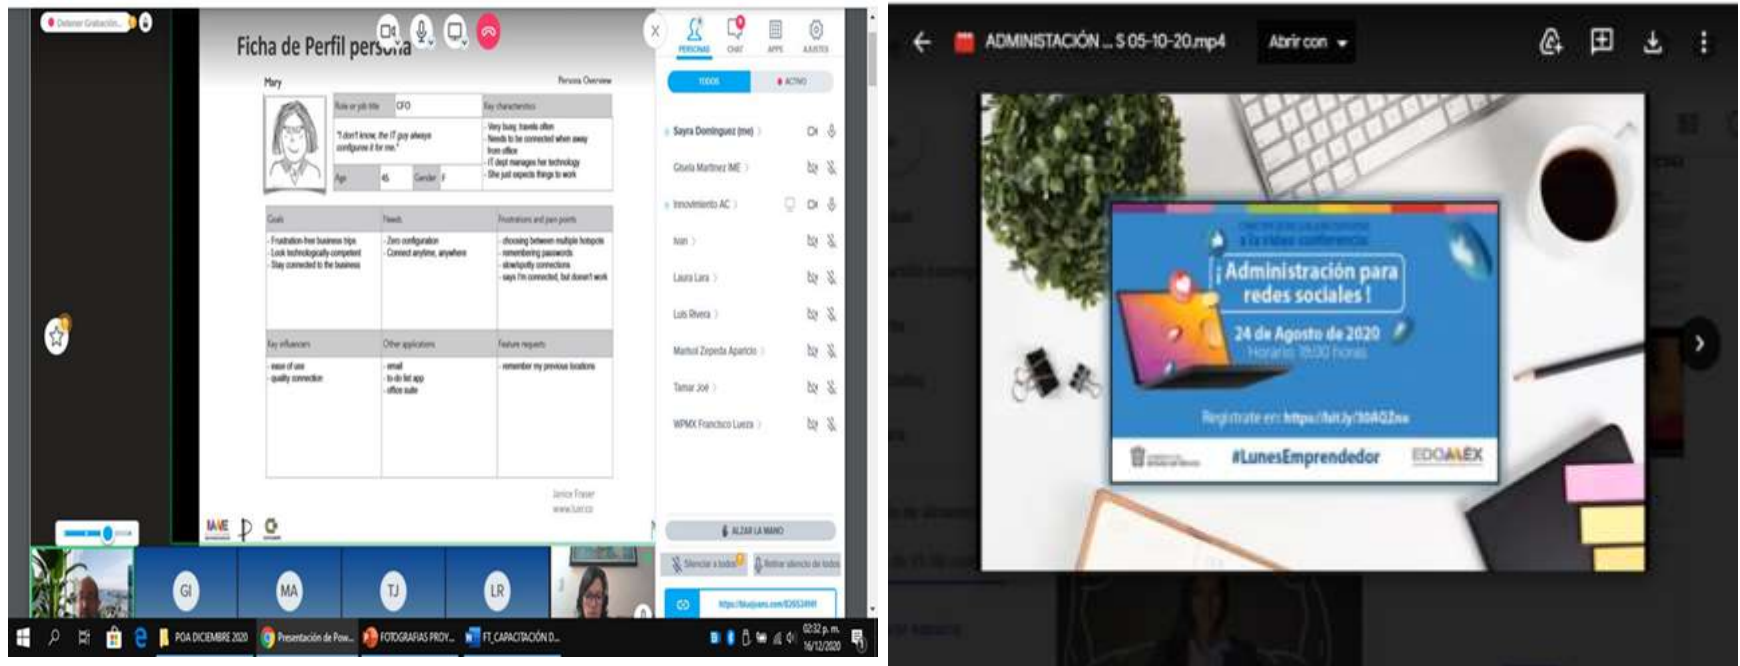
Detener Grabación

Ficha de Perfil persona

Mary

Persona Overview

Role or job title CFO

Key characteristics

"I don't know, the IT guy always configures it for me."

- Very busy, travels often
- Needs to be connected when away from office
- IT dept manages her technology
- She just expects things to work

Age 45 Gender F

| Goals | Needs | Frustrations and pain points |
|---|---|---|
| - Frustration-free business trips - Look technologically competent - Stay connected to the business | - Zero configuration - Connect anytime, anywhere | - choosing between multiple hotspots - remembering passwords - slow/spotty connections - says I'm connected, but doesn't work |

| Key influencers | Other applications | Feature requests |
|---|---|---|
| - ease of use - quality connection | - email - to do list app - office suite | - remember my previous locations |

Janice Fraser
www.luxr.co

PERSONAS CHAT APPS AJUSTES

TODOS ACTIVO

Sayra Dominguez (me)
Gisela Martinez IME
Innovimiento AC
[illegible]
Laura Lara
Luis Rivera
Marisol Zepeda Aparicio
Tamar Joé
WPMX Francisco Lueza

ALZAR LA MANO

Silenciar a todos
Retirar silencio de todos

https://bluejeans.com/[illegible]

GI MA TJ LR

POA DICIEMBRE 2020
Presentación de Pow...
FOTOGRAFIAS PROY...
FT_CAPACITACIÓN D...

02:32 p.m.
16/12/2020

ADMINISTACIÓN ... S 05-10-20.mp4

Abrir con

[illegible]

¡Administración para redes sociales!

24 de Agosto de 2020
Horario 18:00 horas

Regístrate en: https://bit.ly/30AQZna

#LunesEmprendedor

EDOMÉX